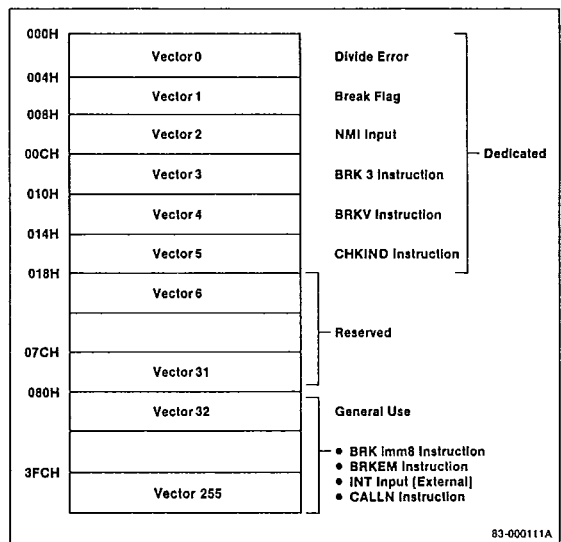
000H
Vector 0 | Divide Error
004H
Vector 1 | Break Flag
008H
Vector 2 | NMI Input
00CH
Vector 3 | BRK 3 Instruction
010H
Vector 4 | BRKV Instruction
014H
Vector 5 | CHKIND Instruction
Dedicated
018H
Vector 6
07CH
Vector 31
Reserved
080H
Vector 32 | General Use
3FCH
Vector 255
• BRK imm8 Instruction
• BRKEM Instruction
• INT Input (External)
• CALLN Instruction

83-000111A